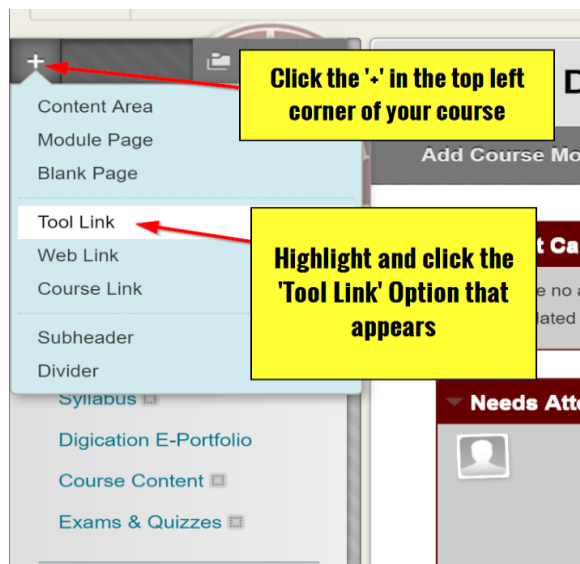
+

Click the '+' in the top left corner of your course

Content Area
Module Page
Blank Page

Tool Link
Web Link
Course Link

Subheader
Divider

Highlight and click the 'Tool Link' Option that appears

D

Add Course Mo

t Ca

e no a
dated

Syllabus

Digication E-Portfolio

Course Content

Exams & Quizzes

Needs Att